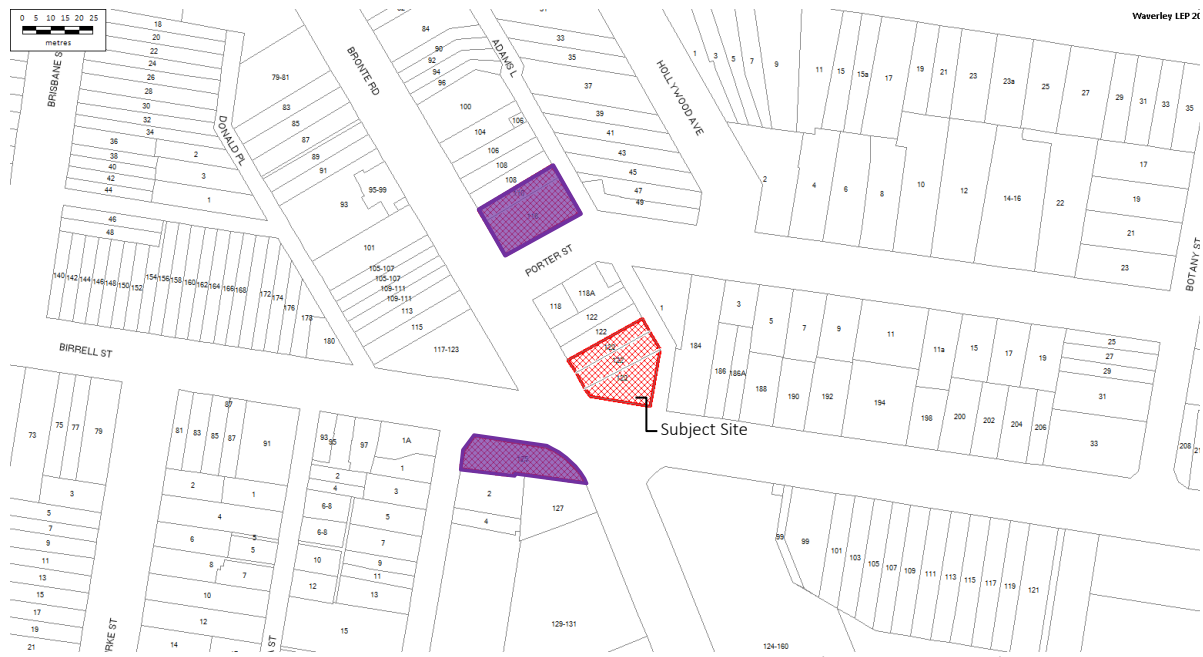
0 5 10 15 20 25
metres

Waverley LEP 20

BRISBANE ST
DONALD PL
BRONTE RD
ADAMS L
HOLLYWOOD AVE
PORTER ST
BIRRELL ST
BOTANY ST
RKE ST

18
20
22
24
26
28
30
32
34
36
38
40
42
44
2
3
1
46
48
140 142 144 146 148 150 152 154 156 158 160 162 164 166 168
172 174 176 178
180
79-81
83
85
87
89
91
93
95-99
101
105-107
105-107
109-111
109-111
113
115
117-123
84
90
92
94
96
100
104
106
106
108
108
110
33
35
37
39
41
43
45
47
49
1 3 5 7 9
11 15 15a 17 19 21 23 23a 25 27 29 31 33 35
2 4 6 8 10 12 14-16 22
17
19
21
23
118 118A
122
122
1
124
126
128
184
186 186A
188
3
5
7
9
11
11a
15
17
19
190 192 194 198 200 202 204 206
25
27
29
31
33
208
Subject Site
73 75 77 79
81 83 85 87
87
91
93 95 97
1A
1
2
4
3
6-8
6-8
5
7
10
9
11
12
13
15
3
5
7
9
11
13
15
17
19
21
2
1
4
6
5
5
8
7
10
12
14
2
4
127
129-131
99 99 101 103 105 107 109 111 113 115 117 119 121
124-160